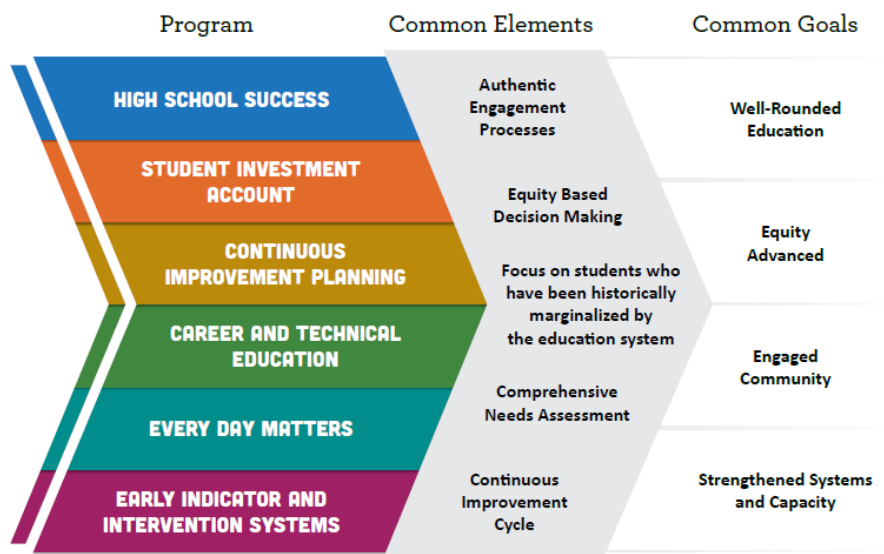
Program

Common Elements

Common Goals

HIGH SCHOOL SUCCESS

STUDENT INVESTMENT ACCOUNT

CONTINUOUS IMPROVEMENT PLANNING

CAREER AND TECHNICAL EDUCATION

EVERY DAY MATTERS

EARLY INDICATOR AND INTERVENTION SYSTEMS

Authentic Engagement Processes

Equity Based Decision Making

Focus on students who have been historically marginalized by the education system

Comprehensive Needs Assessment

Continuous Improvement Cycle

Well-Rounded Education

Equity Advanced

Engaged Community

Strengthened Systems and Capacity